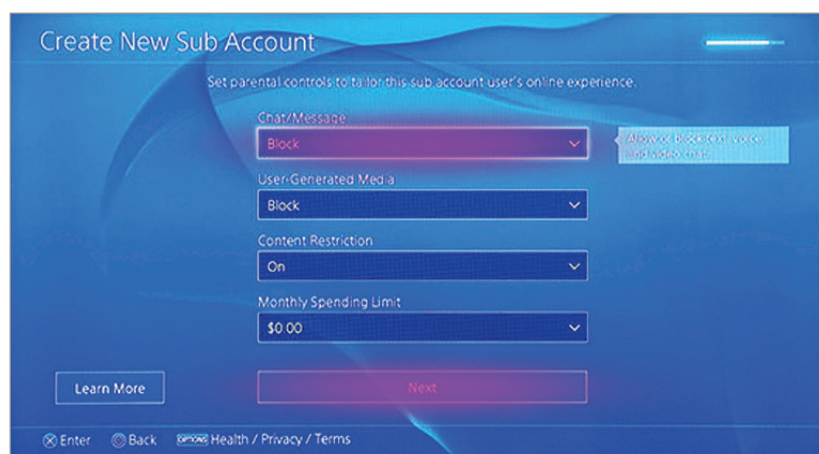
Create New Sub Account

Set parental controls to tailor this sub account user's online experience.

Chat/Message

Block

Allow or block text, voice, and video chat.

User-Generated Media

Block

Content Restriction

On

Monthly Spending Limit

$0.00

Learn More

Next

Enter Back OPTIONS Health / Privacy / Terms